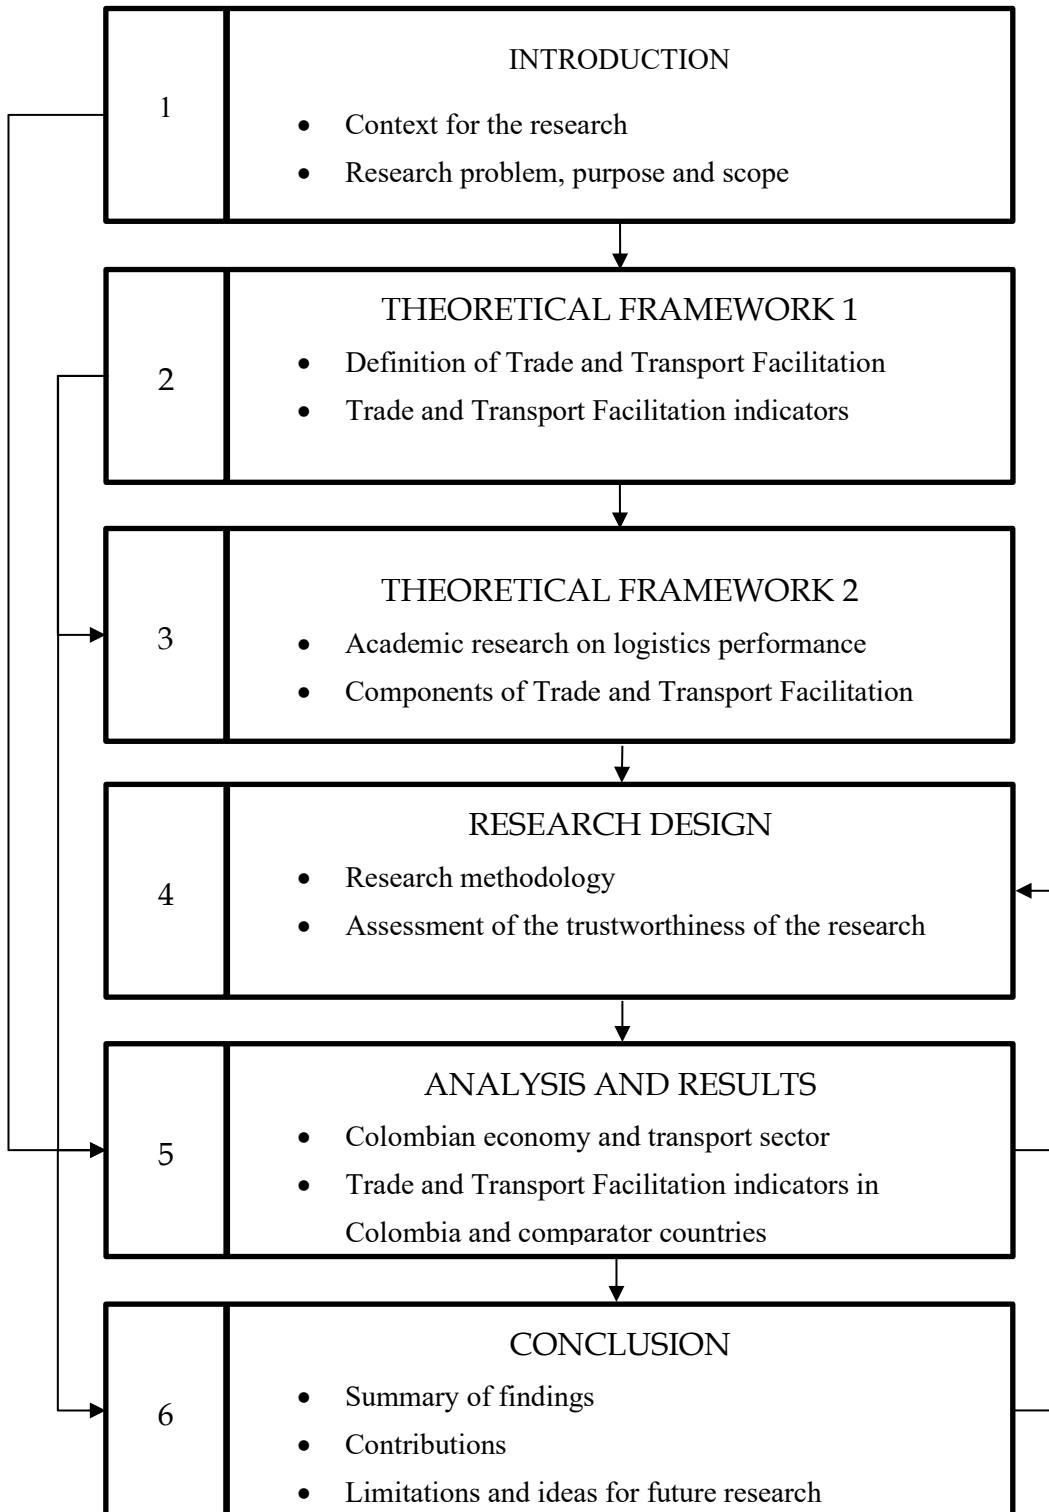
1

INTRODUCTION

- Context for the research
- Research problem, purpose and scope

2

THEORETICAL FRAMEWORK 1

- Definition of Trade and Transport Facilitation
- Trade and Transport Facilitation indicators

3

THEORETICAL FRAMEWORK 2

- Academic research on logistics performance
- Components of Trade and Transport Facilitation

4

RESEARCH DESIGN

- Research methodology
- Assessment of the trustworthiness of the research

5

ANALYSIS AND RESULTS

- Colombian economy and transport sector
- Trade and Transport Facilitation indicators in Colombia and comparator countries

6

CONCLUSION

- Summary of findings
- Contributions
- Limitations and ideas for future research